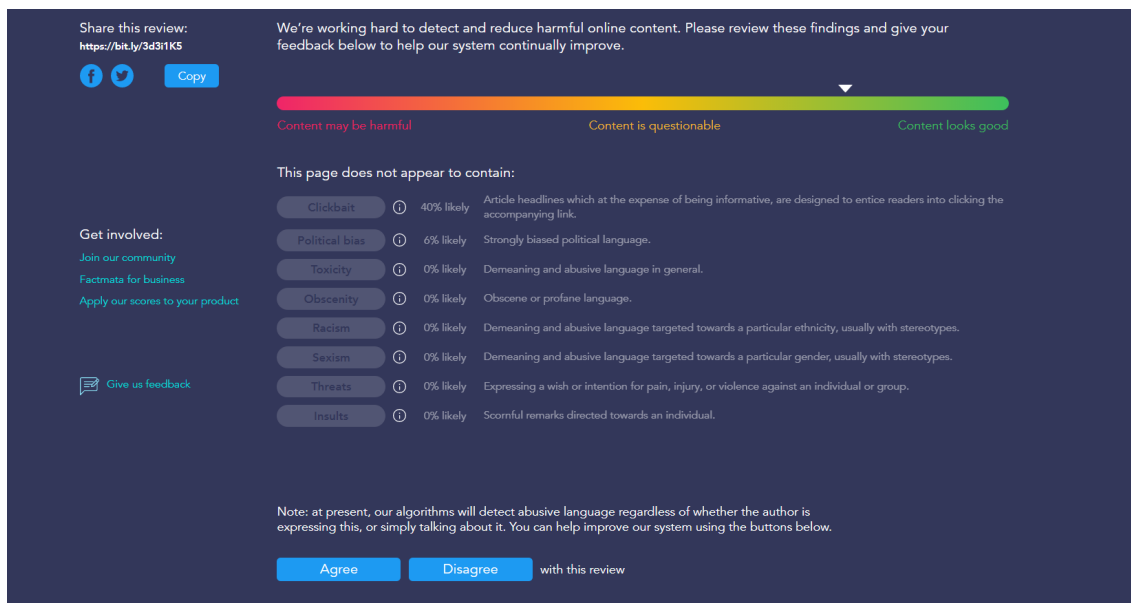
Share this review:
https://bit.ly/3d3i1K5

Copy

We're working hard to detect and reduce harmful online content. Please review these findings and give your feedback below to help our system continually improve.

Content may be harmful
Content is questionable
Content looks good

This page does not appear to contain:

Clickbait 40% likely Article headlines which at the expense of being informative, are designed to entice readers into clicking the accompanying link.

Political bias 6% likely Strongly biased political language.

Toxicity 0% likely Demeaning and abusive language in general.

Obscenity 0% likely Obscene or profane language.

Racism 0% likely Demeaning and abusive language targeted towards a particular ethnicity, usually with stereotypes.

Sexism 0% likely Demeaning and abusive language targeted towards a particular gender, usually with stereotypes.

Threats 0% likely Expressing a wish or intention for pain, injury, or violence against an individual or group.

Insults 0% likely Scornful remarks directed towards an individual.

Get involved:
Join our community
Factmata for business
Apply our scores to your product

Give us feedback

Note: at present, our algorithms will detect abusive language regardless of whether the author is expressing this, or simply talking about it. You can help improve our system using the buttons below.

Agree Disagree with this review